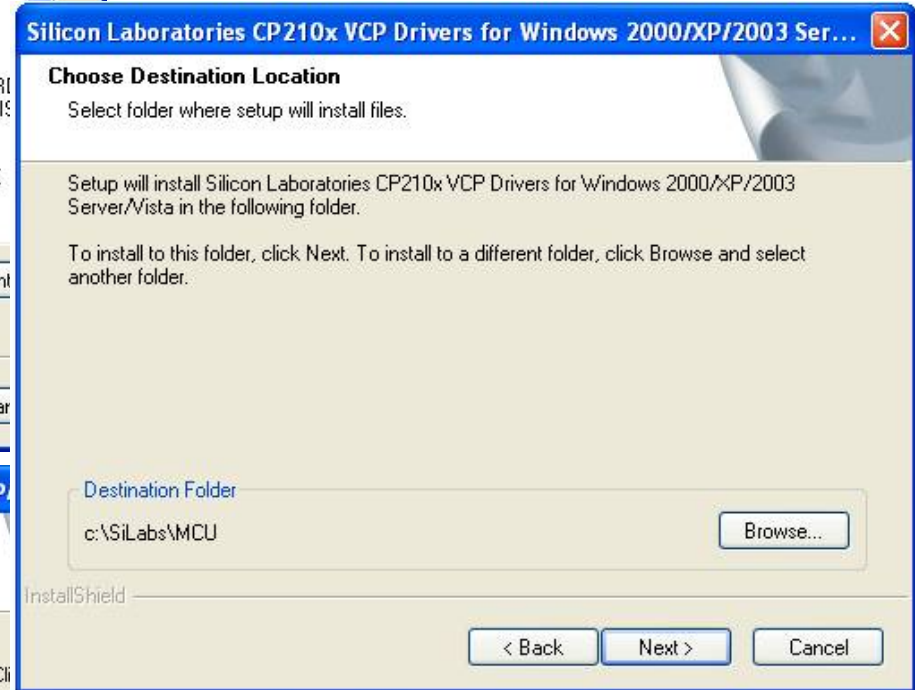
Silicon Laboratories CP210x VCP Drivers for Windows 2000/XP/2003 Ser...

Choose Destination Location
Select folder where setup will install files.

Setup will install Silicon Laboratories CP210x VCP Drivers for Windows 2000/XP/2003 Server/Vista in the following folder.

To install to this folder, click Next. To install to a different folder, click Browse and select another folder.

Destination Folder
c:\SiLabs\MCU
Browse...

InstallShield

< Back
Next >
Cancel